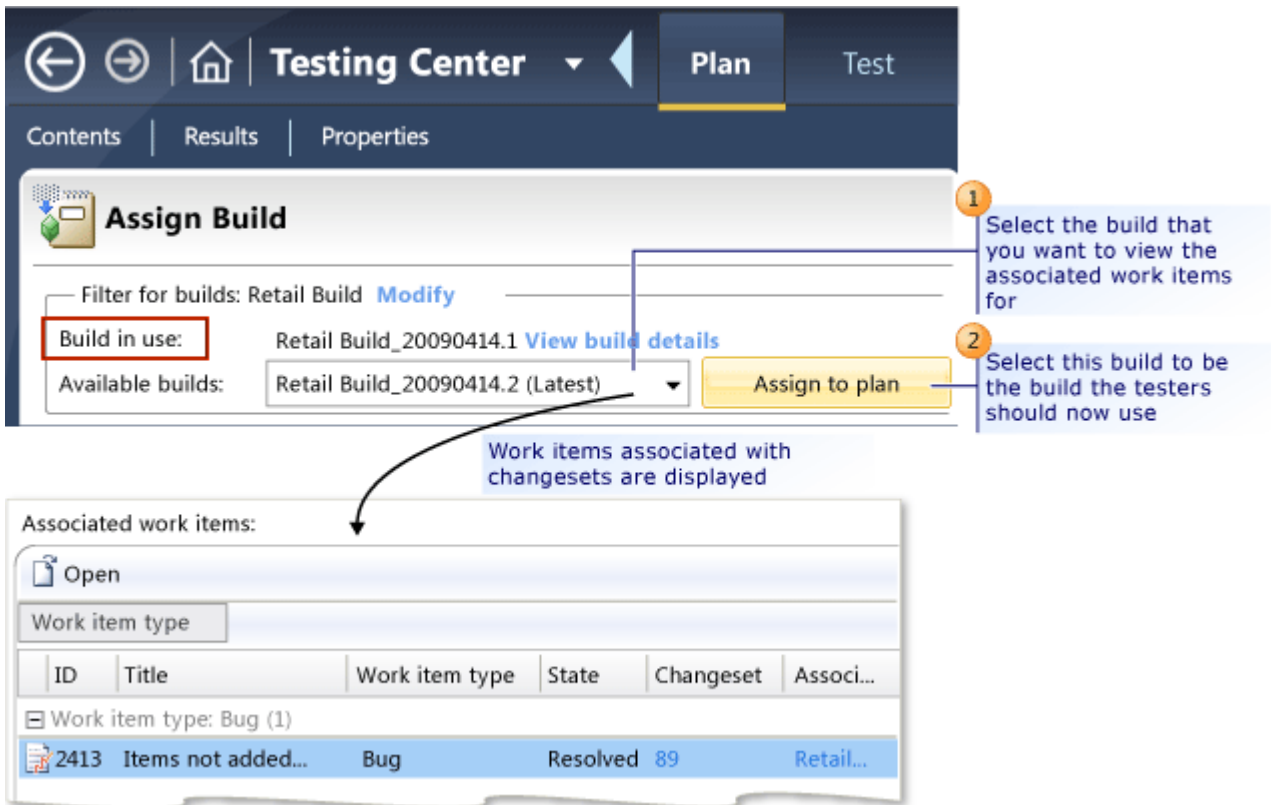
Testing Center

Plan

Test

Contents | Results | Properties

Assign Build

Filter for builds: Retail Build Modify

Build in use: Retail Build_20090414.1 View build details

Available builds: Retail Build_20090414.2 (Latest)

Assign to plan

1 Select the build that you want to view the associated work items for

2 Select this build to be the build the testers should now use

Work items associated with changesets are displayed

Associated work items:

Open

Work item type

| ID | Title | Work item type | State | Changeset | Associ... |
|---|---|---|---|---|---|
| Work item type: Bug (1) | | | | | |
| 2413 | Items not added... | Bug | Resolved | 89 | Retail... |